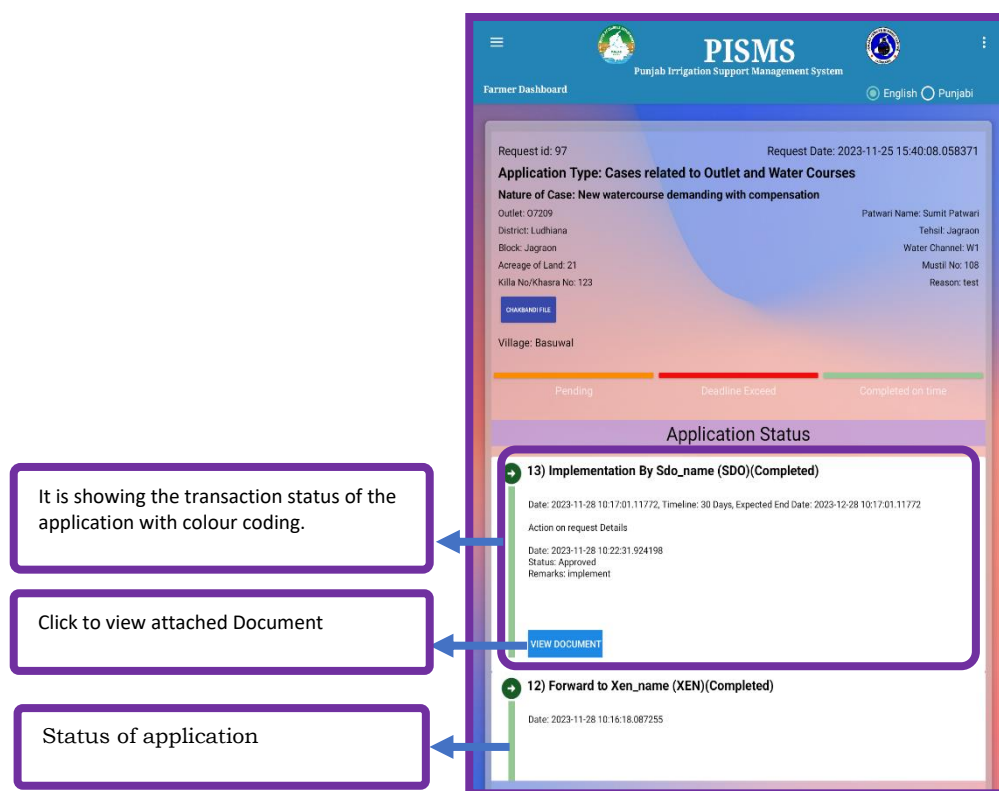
PISMS
Punjab Irrigation Support Management System

Farmer Dashboard

English Punjabi

Request id: 97

Request Date: 2023-11-25 15:40:08.058371

Application Type: Cases related to Outlet and Water Courses

Nature of Case: New watercourse demanding with compensation

Outlet: O7209

Patwari Name: Sumit Patwari

District: Ludhiana

Tehsil: Jagraon

Block: Jagraon

Water Channel: W1

Acreage of Land: 21

Mustil No: 108

Killa No/Khasra No: 123

Reason: test

CHAKBANDI FILE

Village: Basuwal

Pending

Deadline Exceed

Completed on time

Application Status

13) Implementation By Sdo_name (SDO)(Completed)

Date: 2023-11-28 10:17:01.11772, Timeline: 30 Days, Expected End Date: 2023-12-28 10:17:01.11772

Action on request Details

Date: 2023-11-28 10:22:31.924198
Status: Approved
Remarks: implement

VIEW DOCUMENT

12) Forward to Xen_name (XEN)(Completed)

Date: 2023-11-28 10:16:18.087255

It is showing the transaction status of the application with colour coding.

Click to view attached Document

Status of application